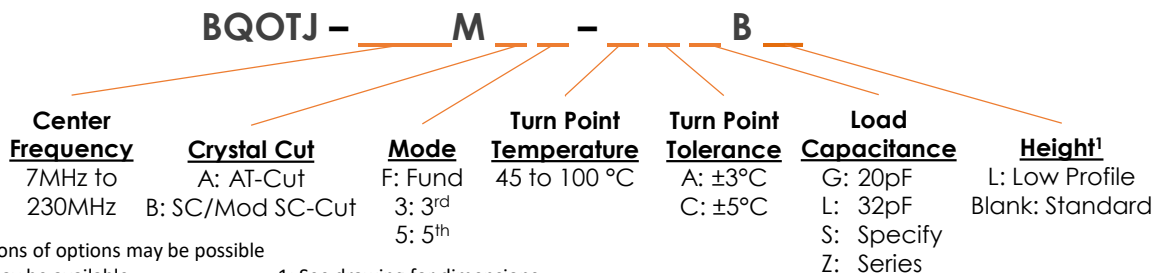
BQOTJ – ____M __ __ – __ __ __B __

Center Frequency
7MHz to 230MHz

Crystal Cut
A: AT-Cut
B: SC/Mod SC-Cut

Mode
F: Fund
3: 3rd
5: 5th

Turn Point Temperature
45 to 100 °C

Turn Point Tolerance
A: ±3°C
C: ±5°C

Load Capacitance
G: 20pF
L: 32pF
S: Specify
Z: Series

Height$^1$
L: Low Profile
Blank: Standard

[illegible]ons of options may be possible

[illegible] be available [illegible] 1. See drawing for dimensions